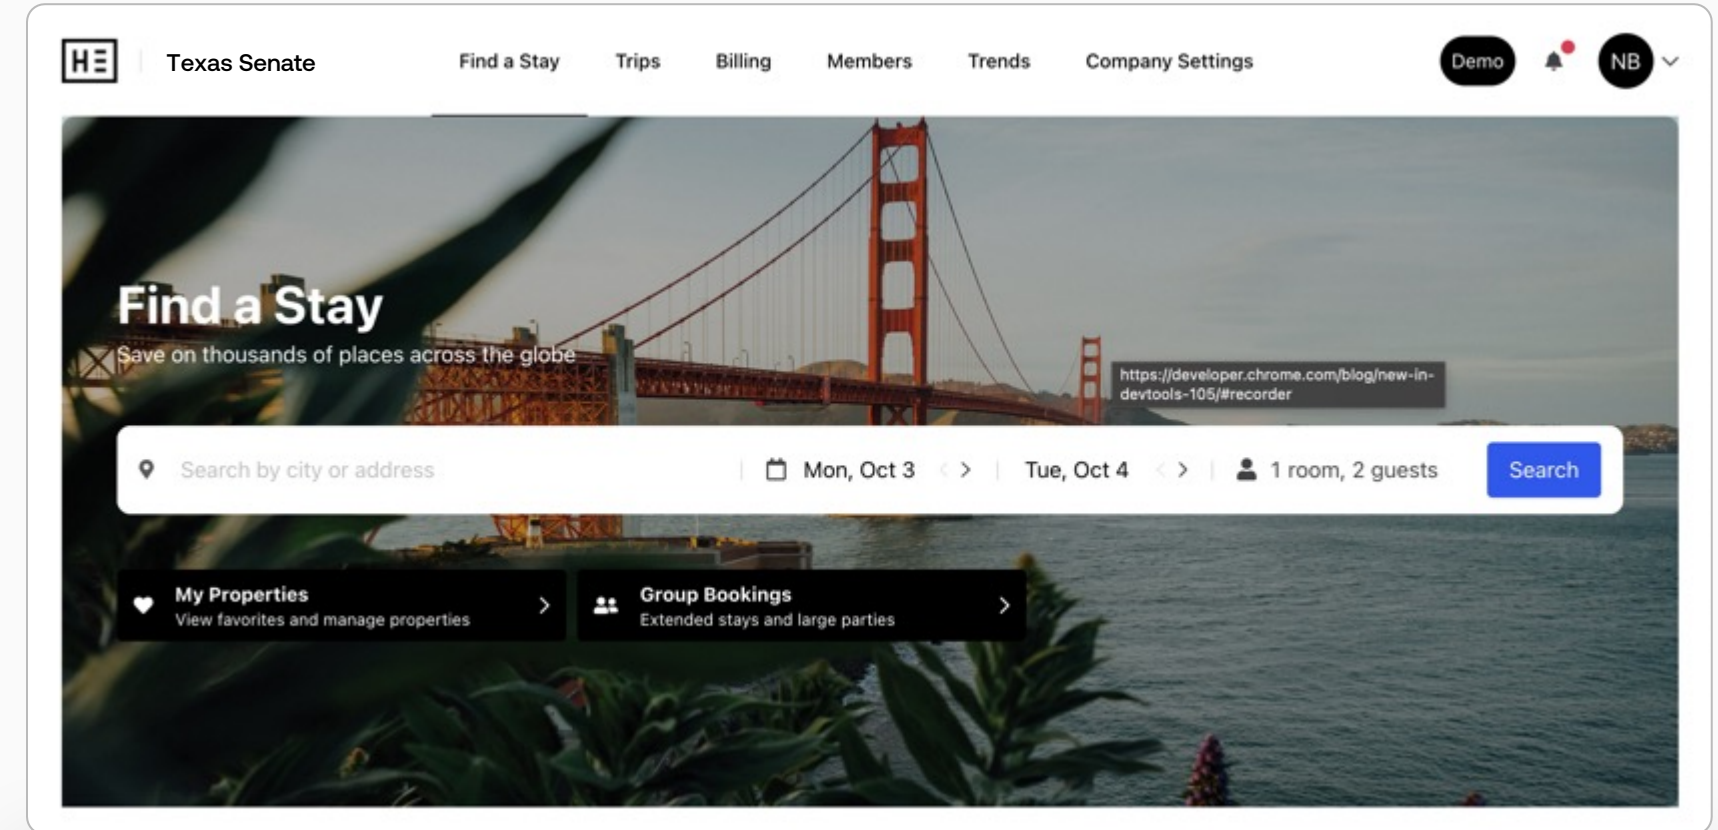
HE Texas Senate

Find a Stay Trips Billing Members Trends Company Settings

Demo NB

Find a Stay

Save on thousands of places across the globe

https://developer.chrome.com/blog/new-in-devtools-105/#recorder

Search by city or address

Mon, Oct 3

Tue, Oct 4

1 room, 2 guests

Search

My Properties
View favorites and manage properties

Group Bookings
Extended stays and large parties